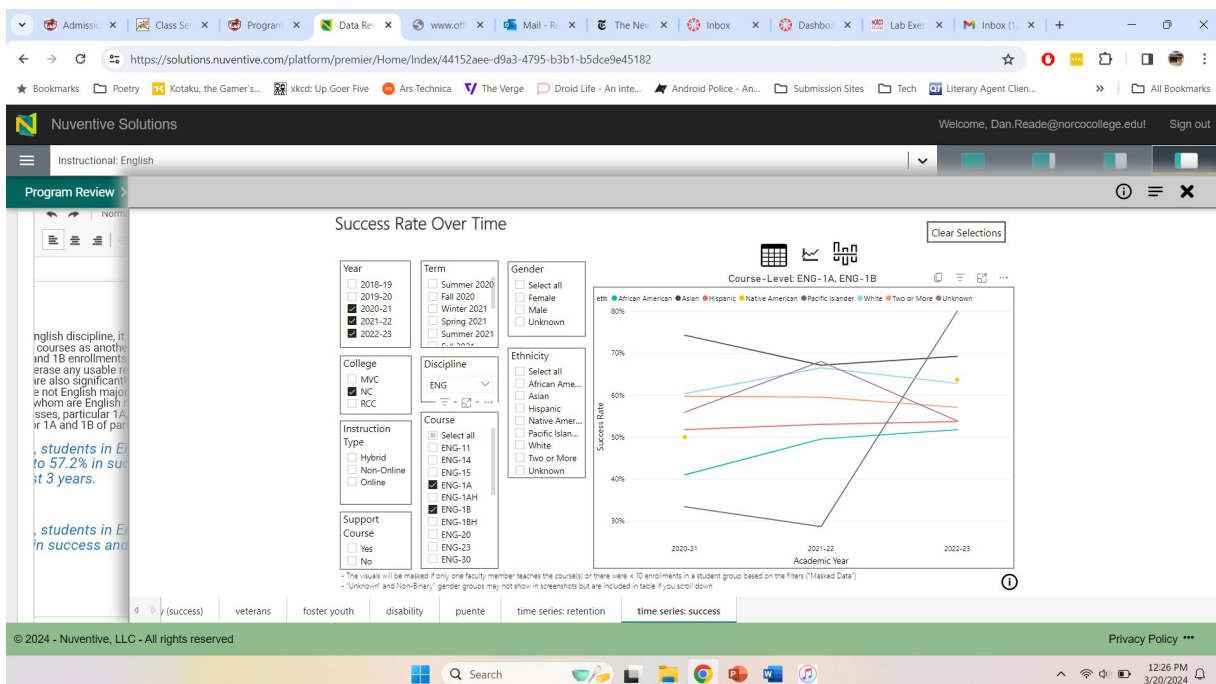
Admissio × | Class Se × | Program × | Data Rev × | www.off × | Mail - R × | The New × | Inbox × | Dashbo × | Lab Exe × | Inbox (1 × | +

https://solutions.nuventive.com/platform/premier/Home/Index/44152aee-d9a3-4795-b3b1-b5dce9e45182

Bookmarks | Poetry | Kotaku, the Gamer's... | xkcd: Up Goer Five | Ars Technica | The Verge | Droid Life - An inte... | Android Police - An... | Submission Sites | Tech | Literary Agent Clien... | » | All Bookmarks

Nuventive Solutions

Welcome, Dan.Reade@norcocollege.edu! Sign out

Instructional: English

Program Review >

Norm

nglish discipline, it courses as anothe and 1B enrollments erase any usable r are also significant e not English major whom are English sses, particular 1A or 1A and 1B of par

, students in E to 57.2% in su st 3 years.

, students in E in success and

Success Rate Over Time

Clear Selections

Course-Level: ENG-1A, ENG-1B

| Year |
|---|
| 2018-19 |
| 2019-20 |
| 2020-21 |
| 2021-22 |
| 2022-23 |

| Term |
|---|
| Summer 2020 |
| Fall 2020 |
| Winter 2021 |
| Spring 2021 |
| Summer 2021 |

| Gender |
|---|
| Select all |
| Female |
| Male |
| Unknown |

College
MVC
NC
RCC

Discipline
ENG

Ethnicity
Select all
African Ame...
Asian
Hispanic
Native Amer...
Pacific Islan...
White
Two or More
Unknown

Instruction Type
Hybrid
Non-Online
Online

Course
Select all
ENG-11
ENG-14
ENG-15
ENG-1A
ENG-1AH
ENG-1B
ENG-1BH
ENG-20
ENG-23
ENG-30

Support Course
Yes
No

eth ● African American ● Asian ● Hispanic ● Native American ● Pacific Islander ● White ● Two or More ● Unknown

80%
70%
60%
50%
40%
30%
Success Rate
2020-21
2021-22
2022-23
Academic Year

- The visuals will be masked if only one faculty member teaches the course(s) or there were < 10 enrollments in a student group based on the filters ("Masked Data")
- "Unknown" and Non-Binary" gender groups may not show in screenshots but are included in table if you scroll down

y (success) | veterans | foster youth | disability | puente | time series: retention | time series: success

© 2024 - Nuventive, LLC - All rights reserved

Privacy Policy •••

Search

12:26 PM
3/20/2024